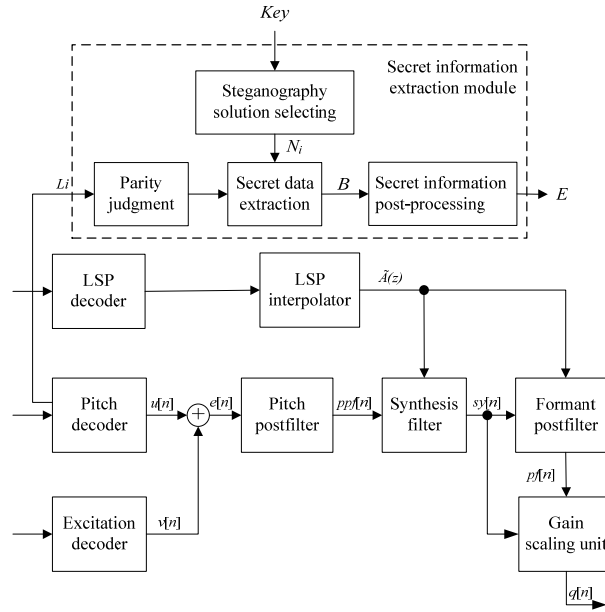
Key

Secret information extraction module

Steganography solution selecting

$N_i$

Li

Parity judgment

Secret data extraction

B

Secret information post-processing

E

LSP decoder

LSP interpolator

$\tilde{A}(z)$

Pitch decoder

u[n]

e[n]

Pitch postfilter

ppf[n]

Synthesis filter

sy[n]

Formant postfilter

pf[n]

Excitation decoder

v[n]

Gain scaling unit

q[n]